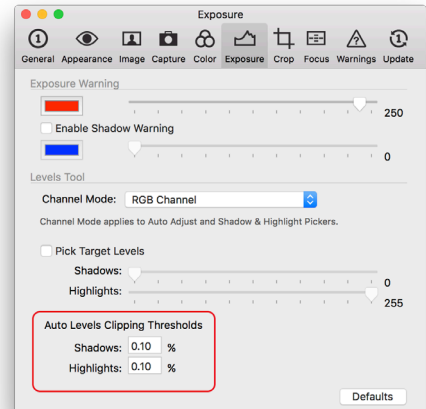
Exposure

General Appearance Image Capture Color Exposure Crop Focus Warnings Update

Exposure Warning

250

Enable Shadow Warning

0

Levels Tool

Channel Mode: RGB Channel

Channel Mode applies to Auto Adjust and Shadow & Highlight Pickers.

Pick Target Levels

Shadows:

0

Highlights:

255

Auto Levels Clipping Thresholds

Shadows: 0.10 %

Highlights: 0.10 %

Defaults